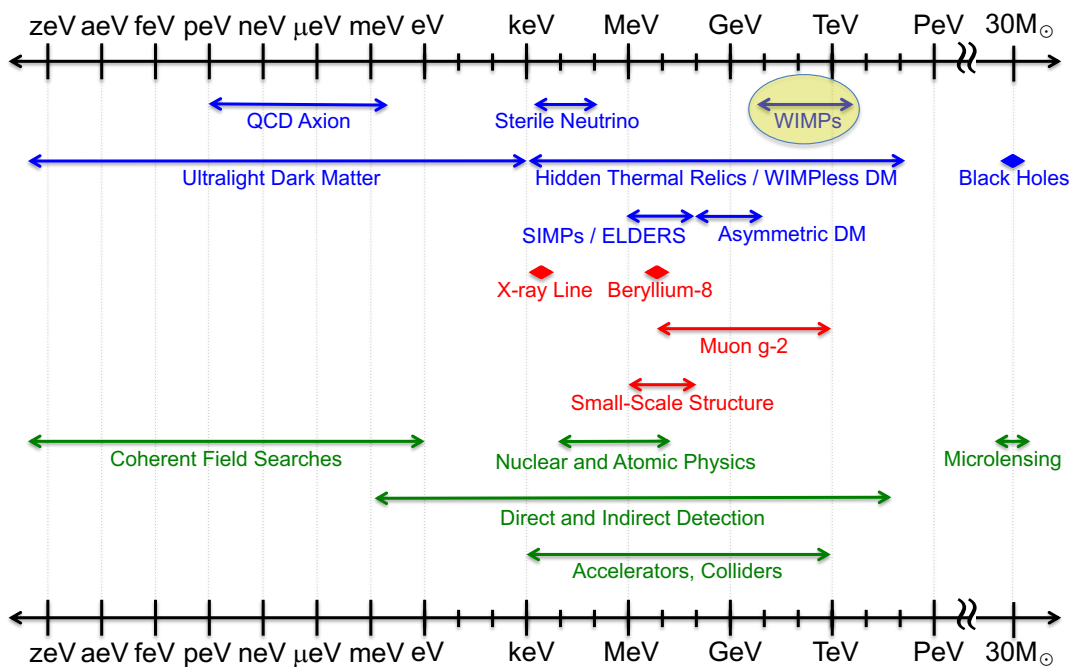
zeV aeV feV peV neV μeV meV eV keV MeV GeV TeV PeV 30$M_\odot$

QCD Axion

Sterile Neutrino

WIMPs

Ultralight Dark Matter

Hidden Thermal Relics / WIMPless DM

Black Holes

SIMPs / ELDERS

Asymmetric DM

X-ray Line

Beryllium-8

Muon g-2

Small-Scale Structure

Coherent Field Searches

Nuclear and Atomic Physics

Microlensing

Direct and Indirect Detection

Accelerators, Colliders

zeV aeV feV peV neV μeV meV eV keV MeV GeV TeV PeV 30$M_\odot$